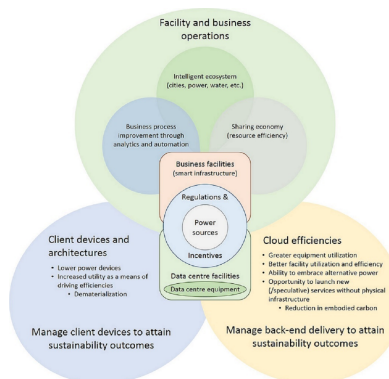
Facility and business operations

Intelligent ecosystem (cities, power, water, etc.)

Business process improvement through analytics and automation

Sharing economy (resource efficiency)

Business facilities (smart infrastructure)

Regulations &

Power sources

Incentives

Data centre facilities

Data centre equipment

Client devices and architectures

• Lower power devices
• Increased utility as a means of driving efficiencies
• Dematerialization

Manage client devices to attain sustainability outcomes

Cloud efficiencies

• Greater equipment utilization
• Better facility utilization and efficiency
• Ability to embrace alternative power
• Opportunity to launch new (/speculative) services without physical infrastructure
• Reduction in embodied carbon

Manage back-end delivery to attain sustainability outcomes